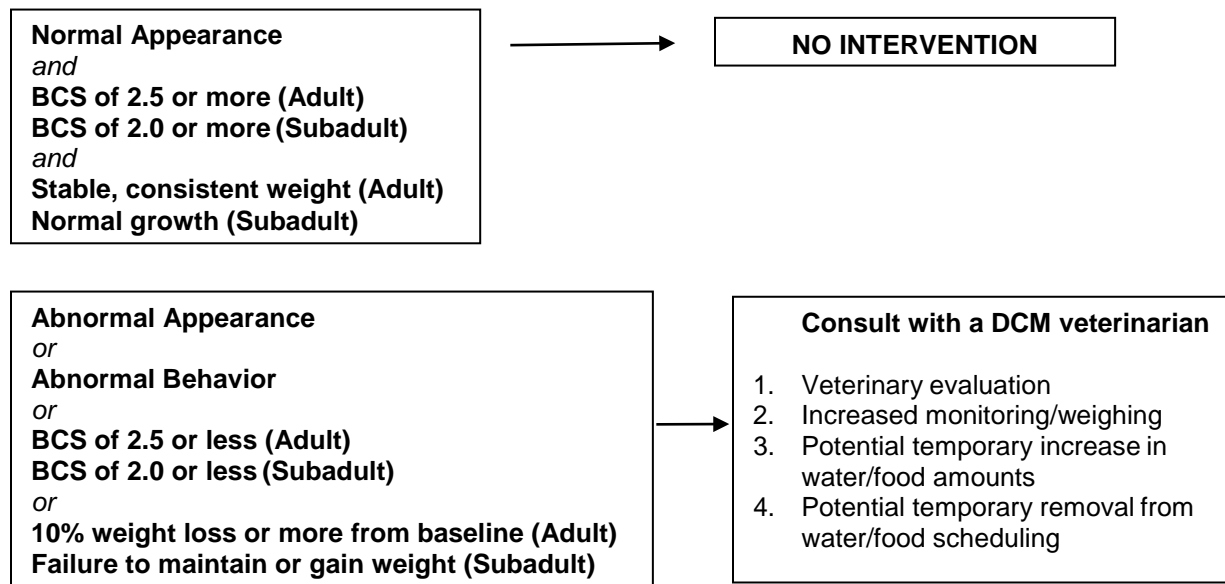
Normal Appearance
*and*
BCS of 2.5 or more (Adult)
BCS of 2.0 or more (Subadult)
*and*
Stable, consistent weight (Adult)
Normal growth (Subadult)

NO INTERVENTION

Abnormal Appearance
*or*
Abnormal Behavior
*or*
BCS of 2.5 or less (Adult)
BCS of 2.0 or less (Subadult)
*or*
10% weight loss or more from baseline (Adult)
Failure to maintain or gain weight (Subadult)

Consult with a DCM veterinarian

1. Veterinary evaluation
2. Increased monitoring/weighing
3. Potential temporary increase in water/food amounts
4. Potential temporary removal from water/food scheduling